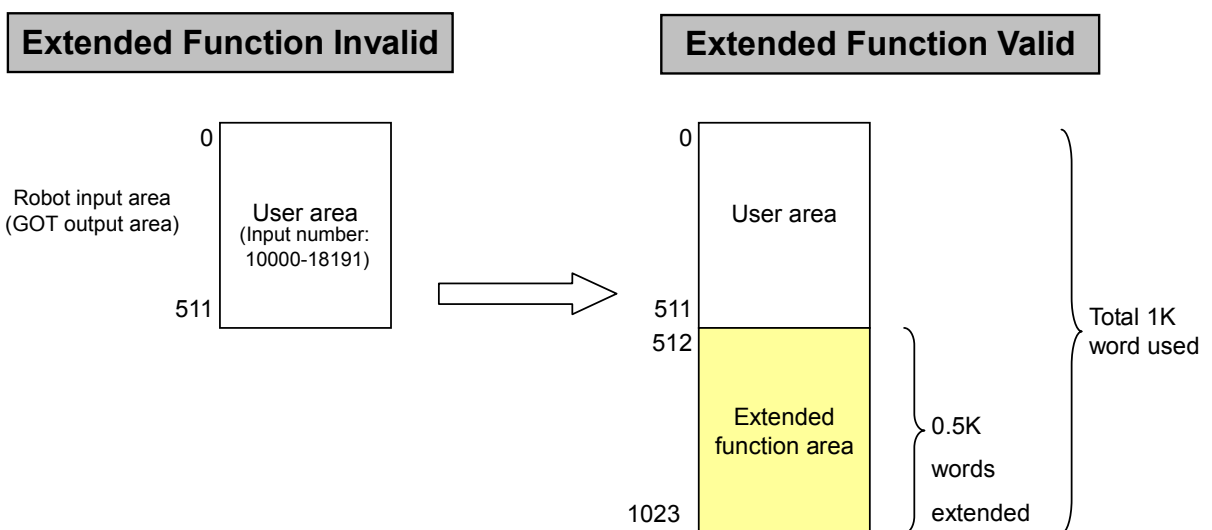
Extended Function Invalid

Extended Function Valid

Robot input area
(GOT output area)

0

User area
(Input number:
10000-18191)

511

0

User area

511

512

Extended
function area

1023

0.5K
words
extended

Total 1K
word used